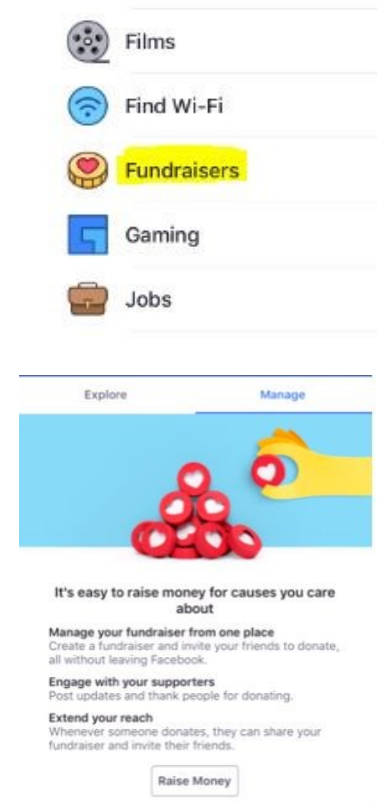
Films

Find Wi-Fi

Fundraisers

Gaming

Jobs

Explore

Manage

It's easy to raise money for causes you care about

Manage your fundraiser from one place
Create a fundraiser and invite your friends to donate, all without leaving Facebook.

Engage with your supporters
Post updates and thank people for donating.

Extend your reach
Whenever someone donates, they can share your fundraiser and invite their friends.

Raise Money